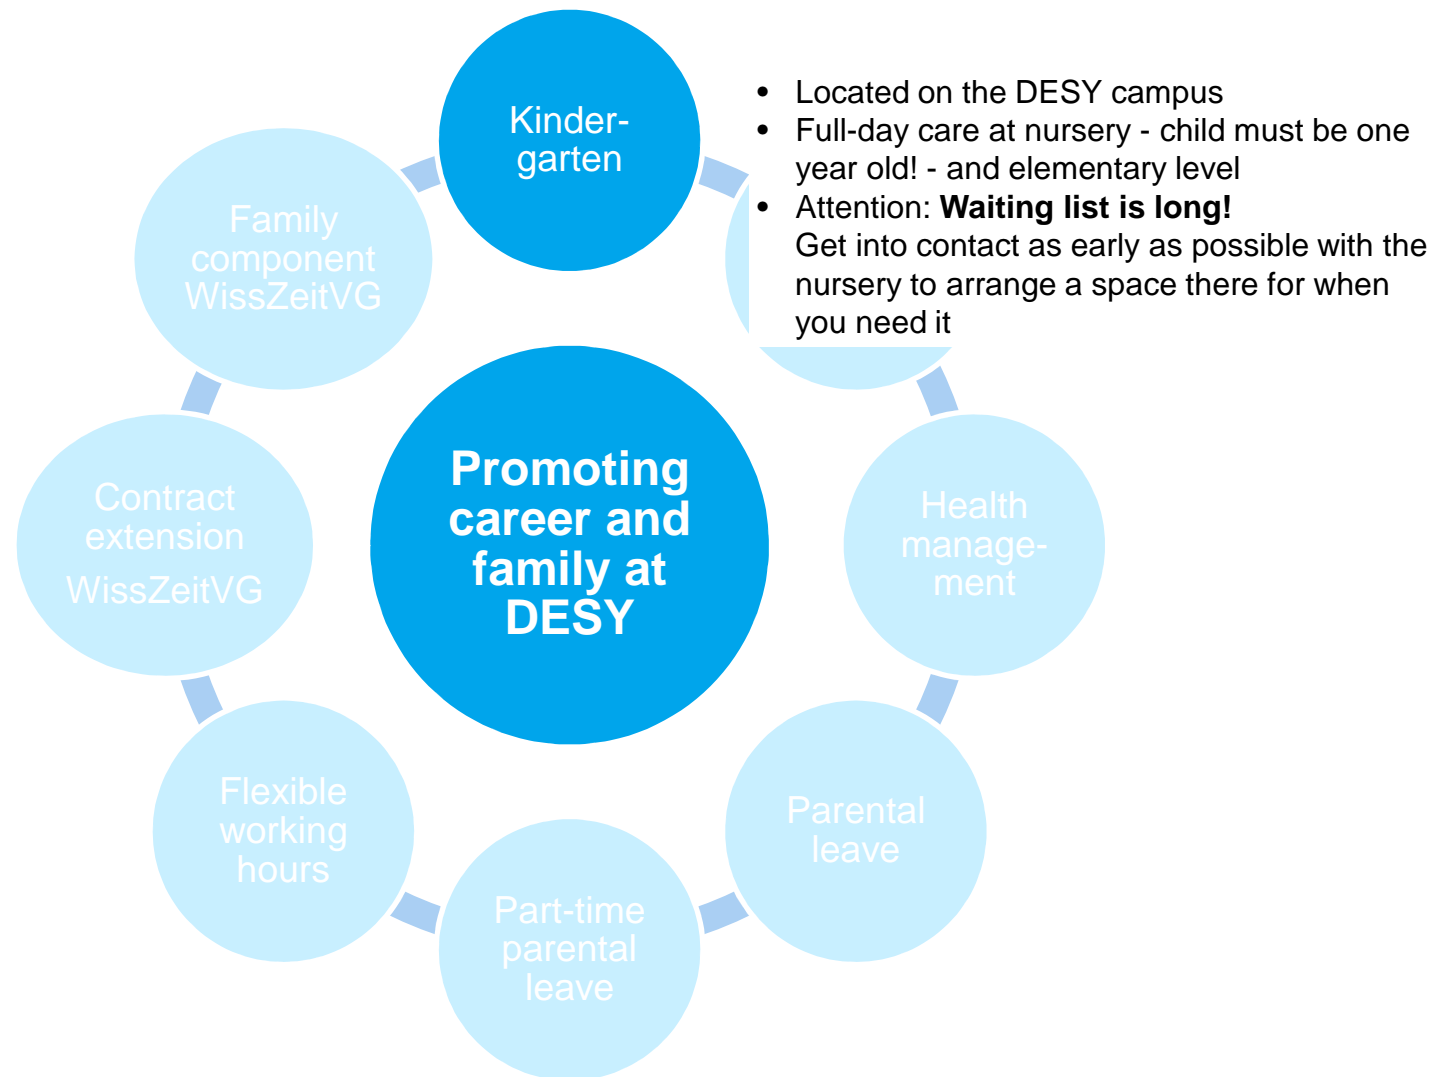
Kinder-garten

- Located on the DESY campus
- Full-day care at nursery - child must be one year old! - and elementary level
- Attention: **Waiting list is long!** Get into contact as early as possible with the nursery to arrange a space there for when you need it

Health manage-ment

Parental leave

Part-time parental leave

Flexible working hours

Contract extension WissZeitVG

Family component WissZeitVG

Promoting career and family at DESY